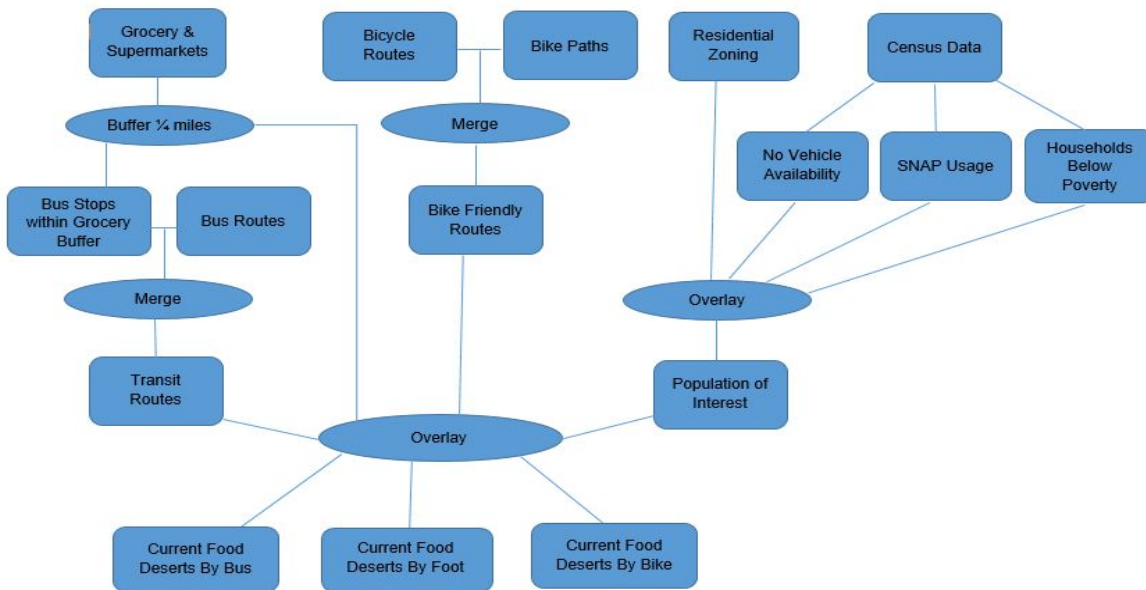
Grocery & Supermarkets

Bicycle Routes

Bike Paths

Residential Zoning

Census Data

Buffer ¼ miles

Merge

No Vehicle Availability

SNAP Usage

Households Below Poverty

Bus Stops within Grocery Buffer

Bus Routes

Bike Friendly Routes

Merge

Overlay

Transit Routes

Population of Interest

Overlay

Current Food Deserts By Bus

Current Food Deserts By Foot

Current Food Deserts By Bike